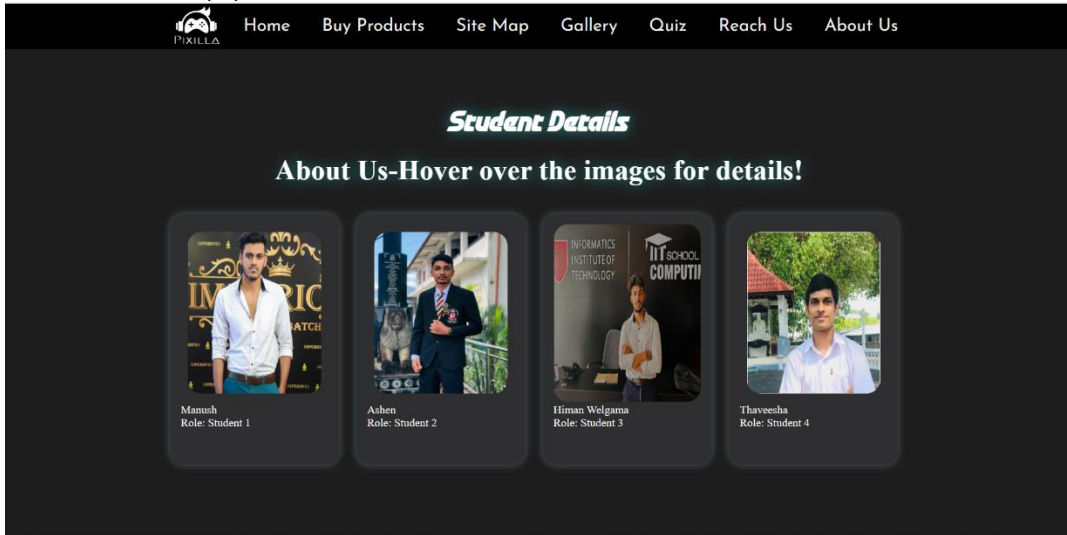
PIXILLA Home Buy Products Site Map Gallery Quiz Reach Us About Us

Student Details

About Us-Hover over the images for details!

IMPERIC
WATCH

Manush
Role: Student 1

Ashen
Role: Student 2

INFORMATICS INSTITUTE OF TECHNOLOGY
IIT SCHOOL COMPUTI

Himan Welgama
Role: Student 3

Thaveesha
Role: Student 4